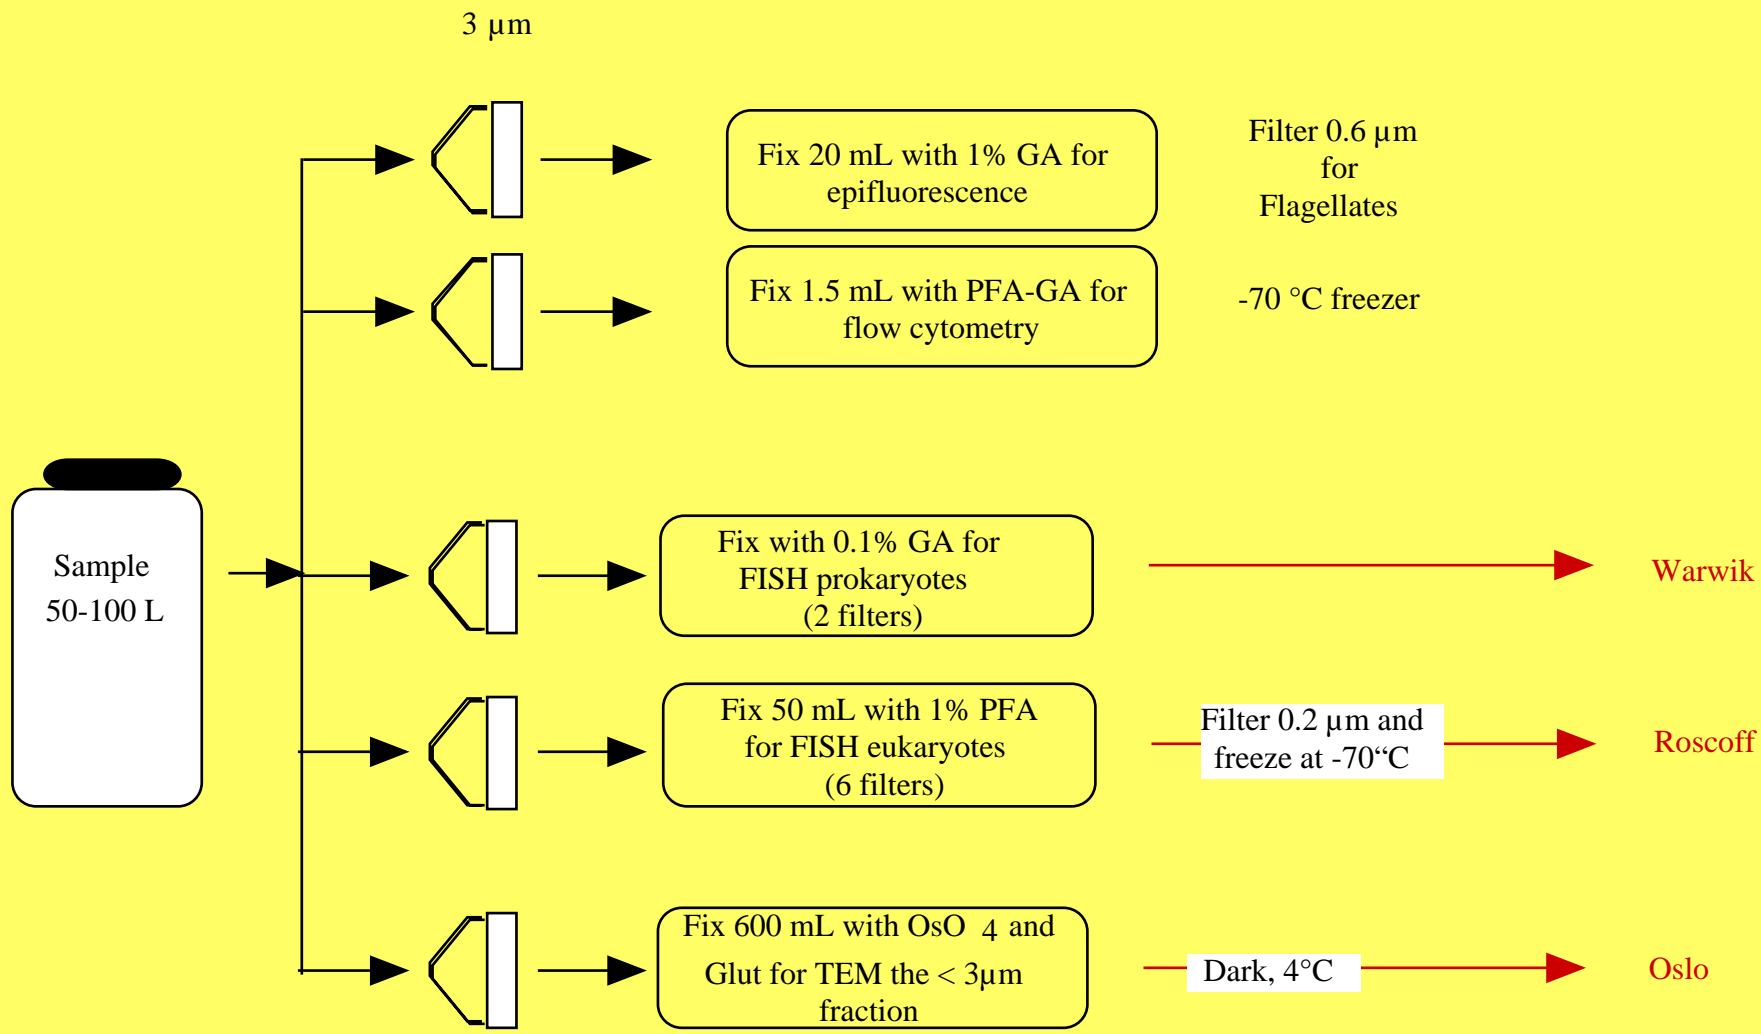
3 µm

Sample
50-100 L

Fix 20 mL with 1% GA for epifluorescence

Filter 0.6 µm for Flagellates

Fix 1.5 mL with PFA-GA for flow cytometry

-70 °C freezer

Fix with 0.1% GA for FISH prokaryotes (2 filters)

Warwik

Fix 50 mL with 1% PFA for FISH eukaryotes (6 filters)

Filter 0.2 µm and freeze at -70“C

Roscoff

Fix 600 mL with $OsO_4$ and Glut for TEM the < 3µm fraction

Dark, 4°C

Oslo